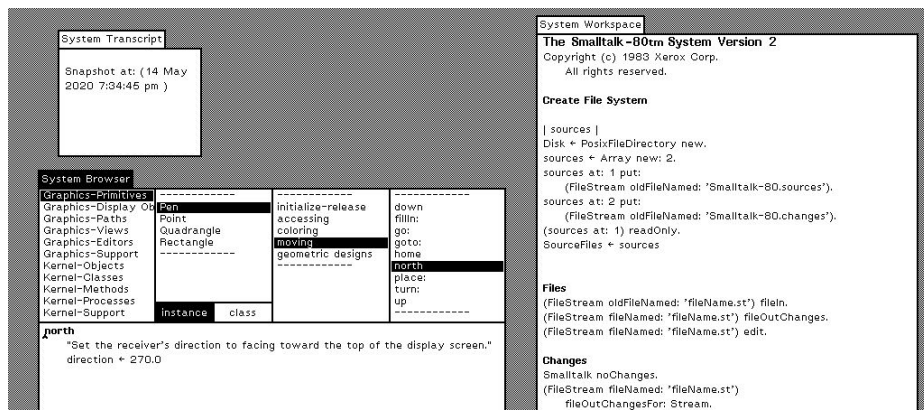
System Transcript

Snapshot at: (14 May 2020 7:34:45 pm )

System Browser

Graphics-Primitives
Graphics-Display Ob
Graphics-Paths
Graphics-Views
Graphics-Editors
Graphics-Support
Kernel-Objects
Kernel-Classes
Kernel-Methods
Kernel-Processes
Kernel-Support

------------
Pen
Point
Quadrangle
Rectangle
------------

instance class

------------
initialize-release
accessing
coloring
moving
geometric designs
------------

------------
down
fillIn:
go:
goto:
home
north
place:
turn:
up
------------

north
"Set the receiver's direction to facing toward the top of the display screen."
direction ← 270.0

System Workspace

The Smalltalk-80tm System Version 2
Copyright (c) 1983 Xerox Corp.
All rights reserved.

Create File System

| sources |
Disk ← PosixFileDirectory new.
sources ← Array new: 2.
sources at: 1 put:
(FileStream oldFileNamed: 'Smalltalk-80.sources').
sources at: 2 put:
(FileStream oldFileNamed: 'Smalltalk-80.changes').
(sources at: 1) readOnly.
SourceFiles ← sources

Files
(FileStream oldFileNamed: 'fileName.st') fileIn.
(FileStream fileNamed: 'fileName.st') fileOutChanges.
(FileStream fileNamed: 'fileName.st') edit.

Changes
Smalltalk noChanges.
(FileStream fileNamed: 'fileName.st')
fileOutChangesFor: Stream.